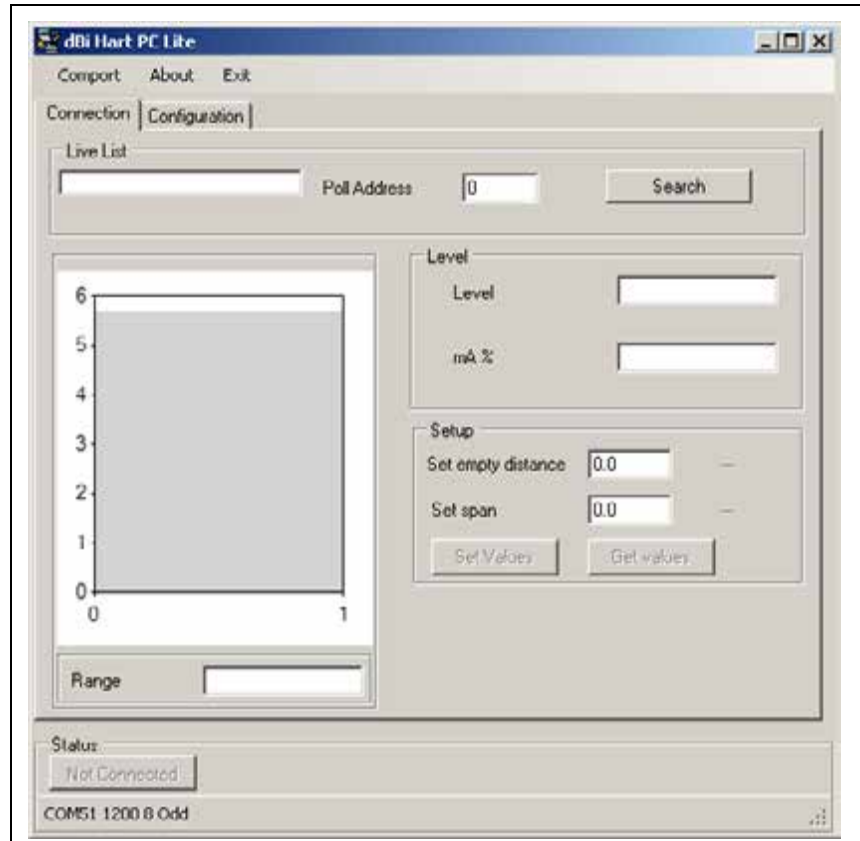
dBi Hart PC Lite

Comport About Exit

Connection | Configuration

Live List

Poll Address 0 Search

6
5
4
3
2
1
0
0 1

Range

Level

Level

mA %

Setup

Set empty distance 0.0 —

Set span 0.0 —

Set Values Get values

Status

Not Connected

COM51 1200 8 Odd